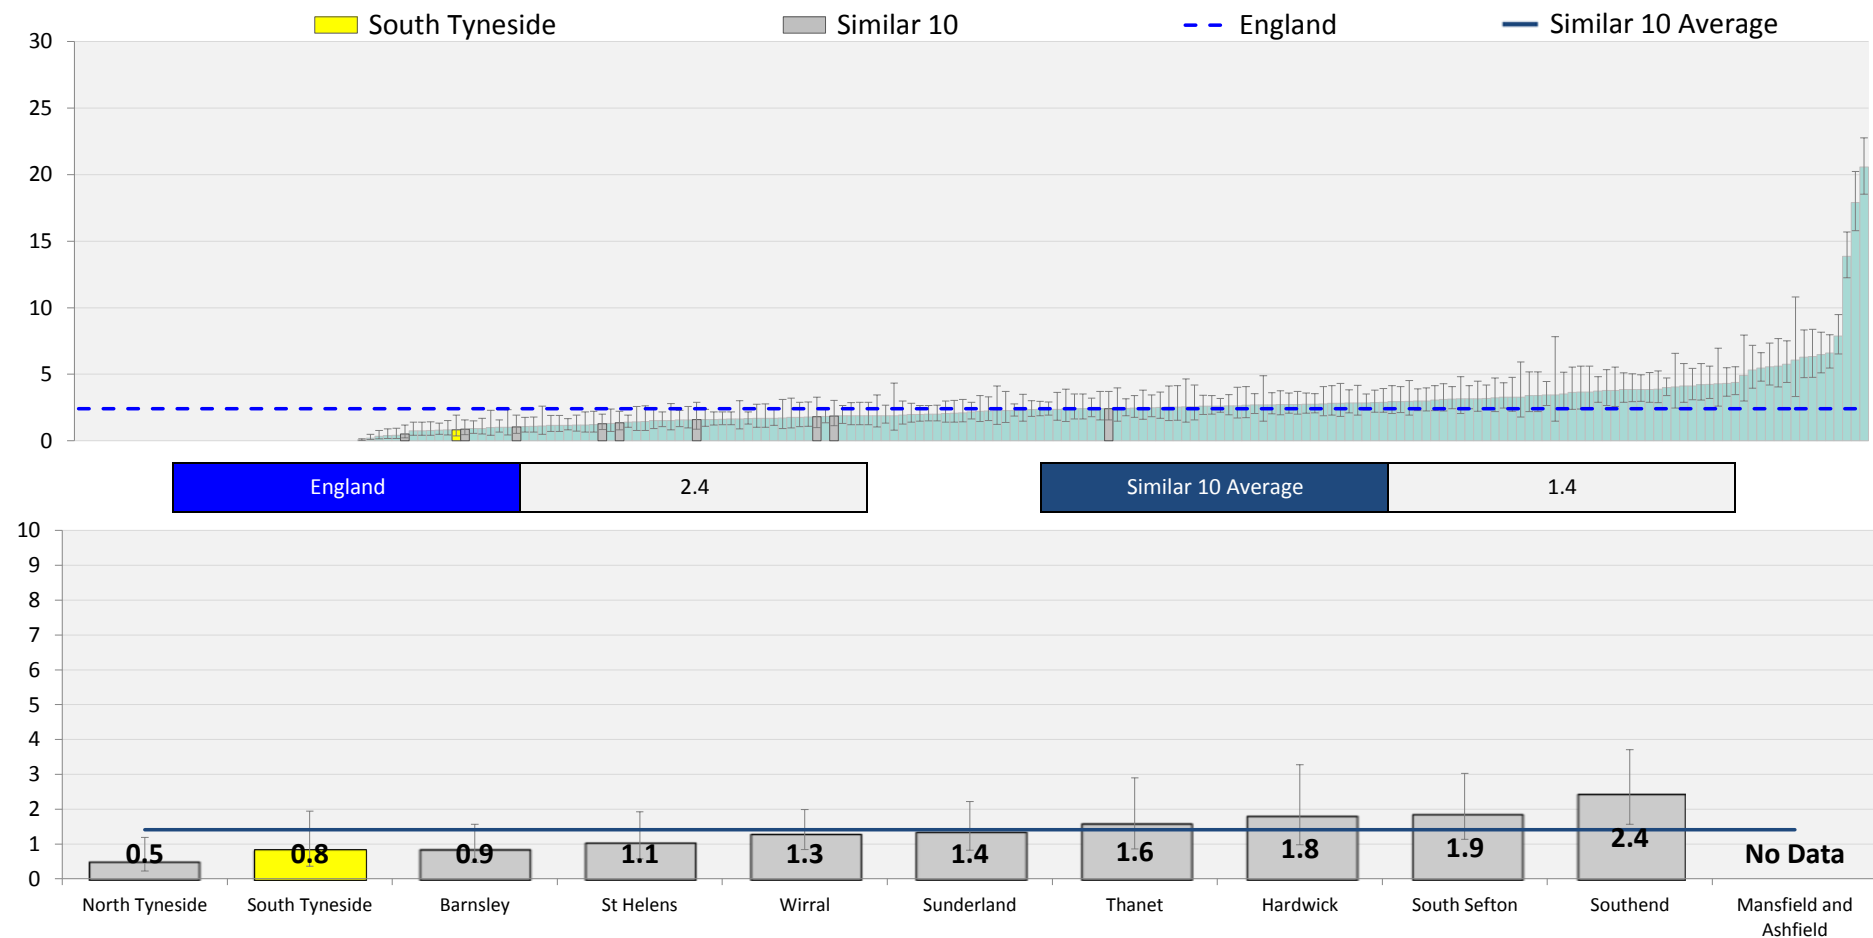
South Tyneside
Similar 10
England
Similar 10 Average

30
25
20
15
10
5
0

| England | 2.4 |
|---|---|

| Similar 10 Average | 1.4 |
|---|---|

10
9
8
7
6
5
4
3
2
1
0

0.5
0.8
0.9
1.1
1.3
1.4
1.6
1.8
1.9
2.4
No Data

North Tyneside
South Tyneside
Barnsley
St Helens
Wirral
Sunderland
Thanet
Hardwick
South Sefton
Southend
Mansfield and Ashfield